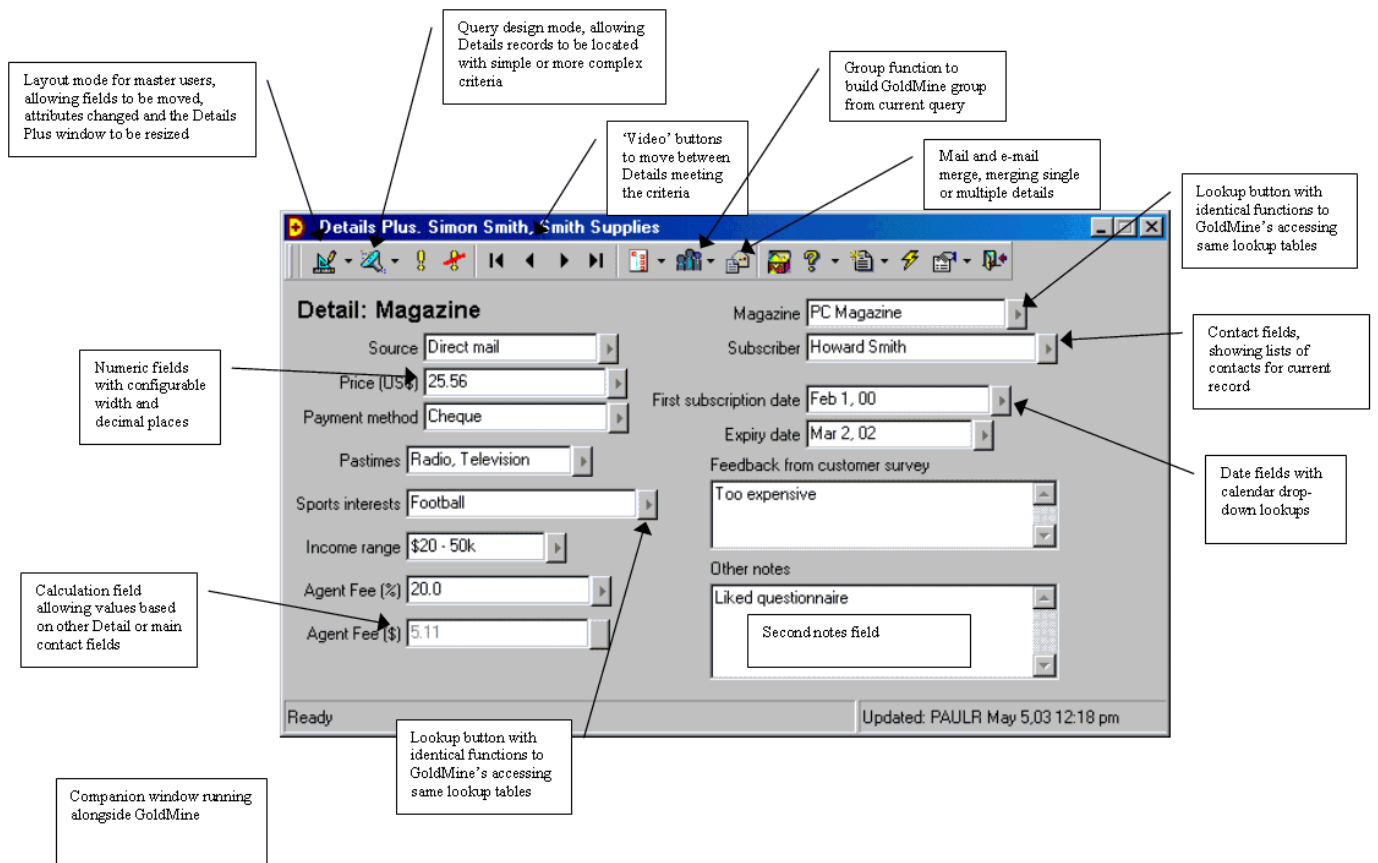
Layout mode for master users, allowing fields to be moved, attributes changed and the Details Plus window to be resized

Query design mode, allowing Details records to be located with simple or more complex criteria

'Video' buttons to move between Details meeting the criteria

Group function to build GoldMine group from current query

Mail and e-mail merge, merging single or multiple details

Lookup button with identical functions to GoldMine's accessing same lookup tables

Details Plus. Simon Smith, Smith Supplies

Detail: Magazine

Source Direct mail

Price (US$) 25.56

Payment method Cheque

Pastimes Radio, Television

Sports interests Football

Income range $20 - 50k

Agent Fee (%) 20.0

Agent Fee ($) 5.11

Magazine PC Magazine

Subscriber Howard Smith

First subscription date Feb 1, 00

Expiry date Mar 2, 02

Feedback from customer survey

Too expensive

Other notes

Liked questionnaire

Second notes field

Ready

Updated: PAULR May 5,03 12:18 pm

Numeric fields with configurable width and decimal places

Contact fields, showing lists of contacts for current record

Date fields with calendar drop-down lookups

Calculation field allowing values based on other Detail or main contact fields

Lookup button with identical functions to GoldMine's accessing same lookup tables

Companion window running alongside GoldMine